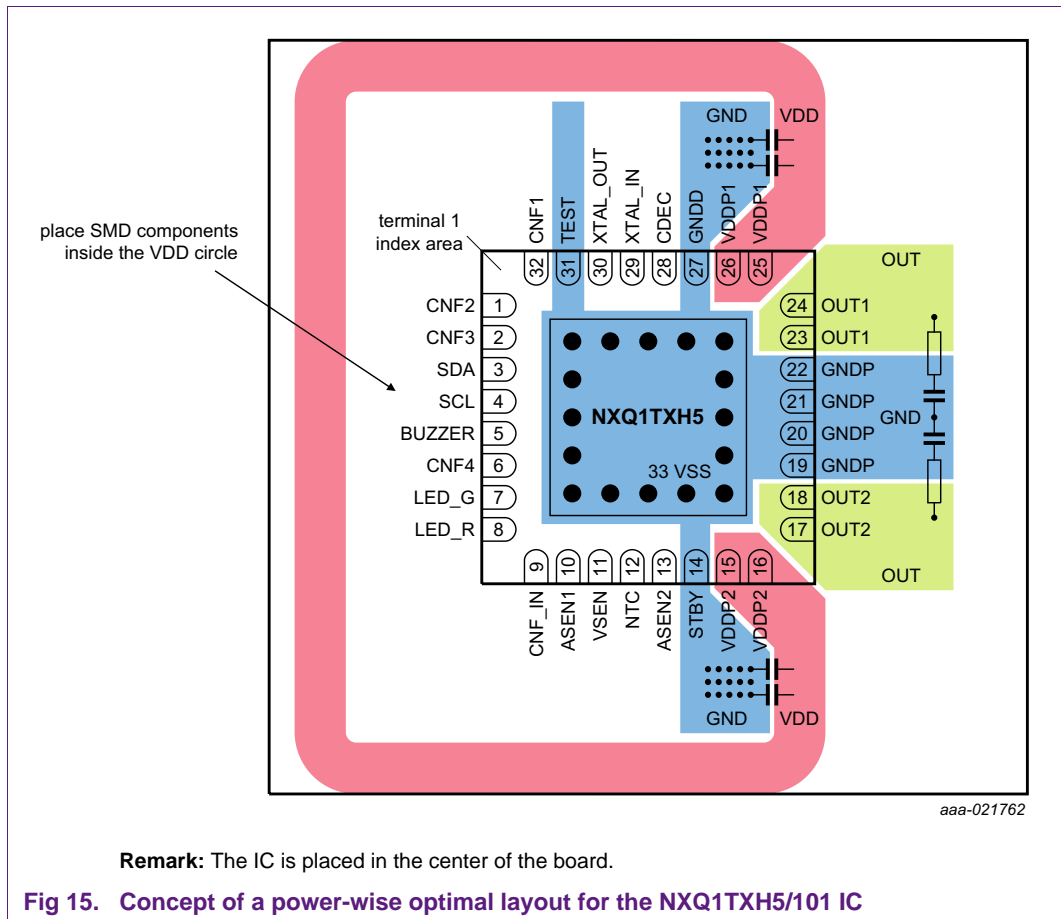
GND VDD

CNF1 TEST XTAL_OUT XTAL_IN CDEC GNDD VDDP1 VDDP1

place SMD components inside the VDD circle

terminal 1 index area

32 31 30 29 28 27 26 25

OUT

24 OUT1
23 OUT1
22 GNDP
21 GNDP
20 GNDP
19 GNDP
18 OUT2
17 OUT2

GND

OUT

CNF2 1
CNF3 2
SDA 3
SCL 4
BUZZER 5
CNF4 6
LED_G 7
LED_R 8

NXQ1TXH5

33 VSS

9 10 11 12 13 14 15 16

CNF_IN ASEN1 VSEN NTC ASEN2 STBY VDDP2 VDDP2

GND VDD

aaa-021762

**Remark:** The IC is placed in the center of the board.

**Fig 15. Concept of a power-wise optimal layout for the NXQ1TXH5/101 IC**